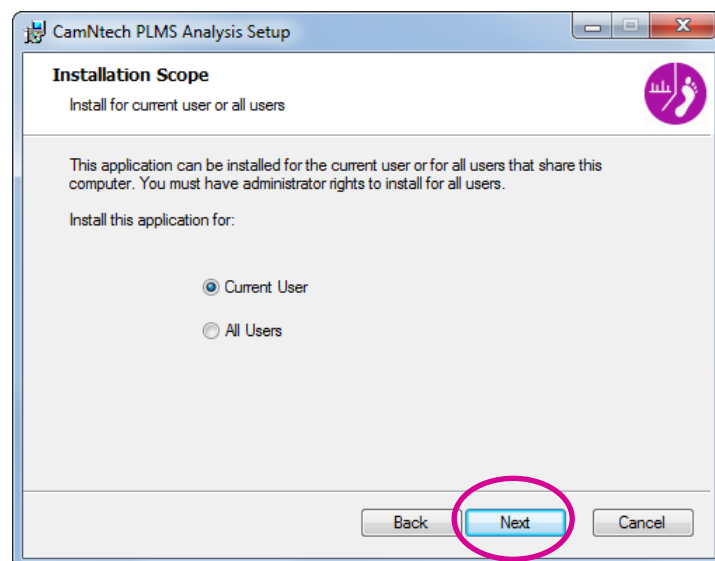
CamNtech PLMS Analysis Setup

Installation Scope

Install for current user or all users

This application can be installed for the current user or for all users that share this computer. You must have administrator rights to install for all users.

Install this application for:

Current User

All Users

Back

Next

Cancel